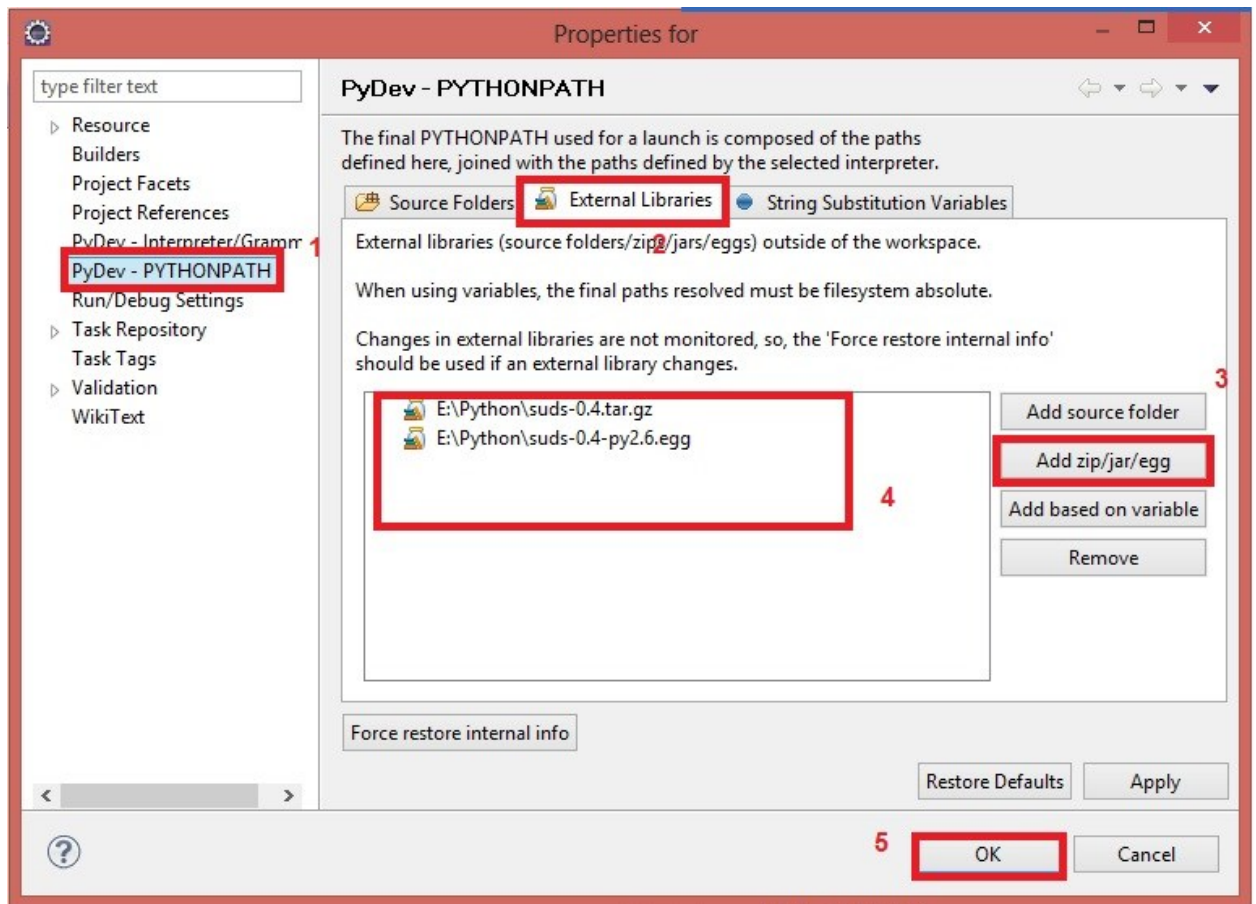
Properties for

type filter text

Resource
Builders
Project Facets
Project References
PyDev - Interpreter/Gramm
PyDev - PYTHONPATH
Run/Debug Settings
Task Repository
Task Tags
Validation
WikiText

1

PyDev - PYTHONPATH

The final PYTHONPATH used for a launch is composed of the paths defined here, joined with the paths defined by the selected interpreter.

Source Folders | External Libraries | String Substitution Variables

2

External libraries (source folders/zips/jars/eggs) outside of the workspace.

When using variables, the final paths resolved must be filesystem absolute.

Changes in external libraries are not monitored, so, the 'Force restore internal info' should be used if an external library changes.

E:\Python\suds-0.4.tar.gz
E:\Python\suds-0.4-py2.6.egg

4

3

Add source folder
Add zip/jar/egg
Add based on variable
Remove

Force restore internal info

Restore Defaults
Apply

5

OK
Cancel